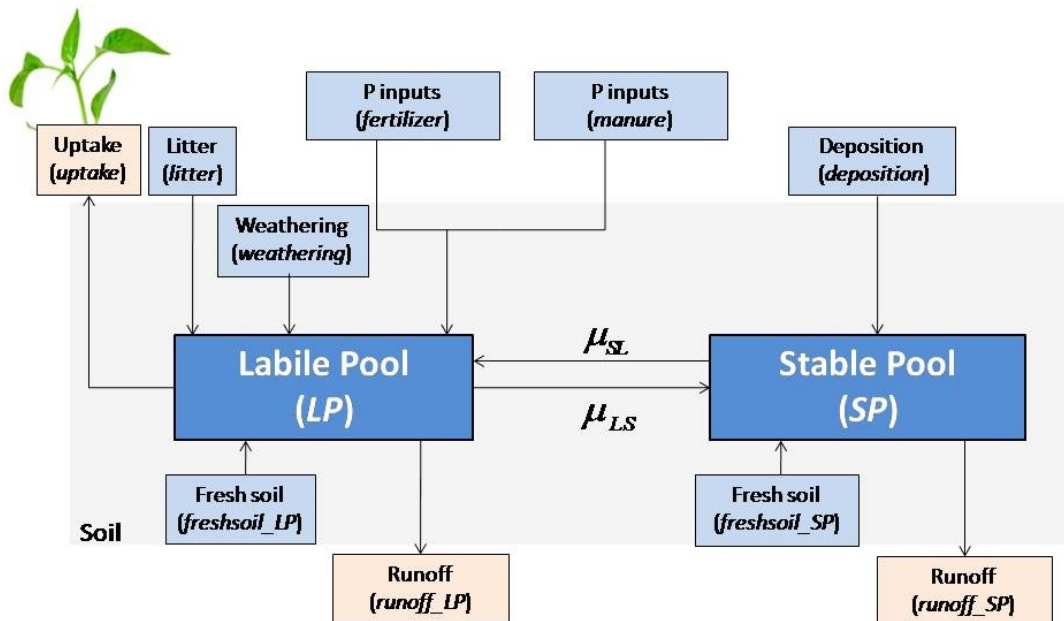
Uptake
(*uptake*)

Litter
(*litter*)

P inputs
(*fertilizer*)

P inputs
(*manure*)

Deposition
(*deposition*)

Weathering
(*weathering*)

Labile Pool
(*LP*)

$\mu_{SL}$

$\mu_{LS}$

Stable Pool
(*SP*)

Fresh soil
(*freshsoil_LP*)

Fresh soil
(*freshsoil_SP*)

Soil

Runoff
(*runoff_LP*)

Runoff
(*runoff_SP*)